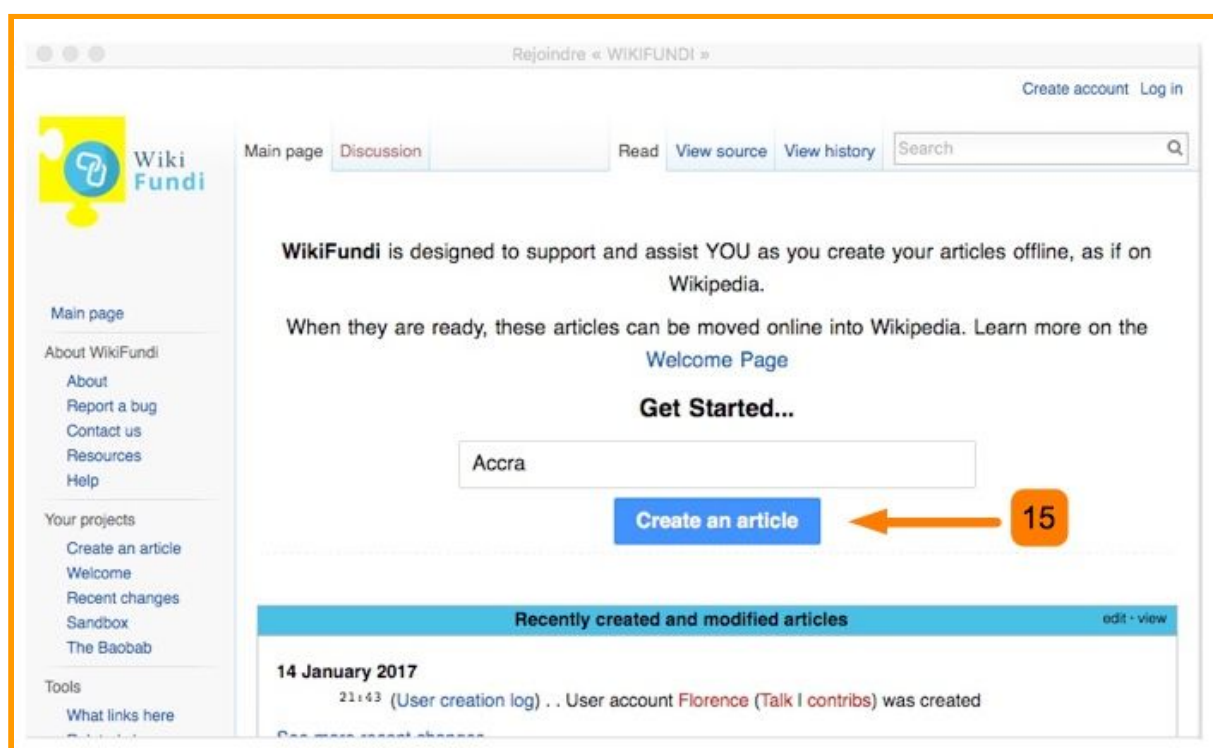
Rejoindre « WIKIFUNDI »

Create account Log in

Wiki Fundi

Main page Discussion Read View source View history Search

Main page
About WikiFundi
About
Report a bug
Contact us
Resources
Help
Your projects
Create an article
Welcome
Recent changes
Sandbox
The Baobab
Tools
What links here
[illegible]

**WikiFundi** is designed to support and assist YOU as you create your articles offline, as if on Wikipedia.

When they are ready, these articles can be moved online into Wikipedia. Learn more on the Welcome Page

**Get Started...**

Accra

Create an article

15

Recently created and modified articles edit · view

14 January 2017

21:43 (User creation log) . . User account Florence (Talk | contribs) was created

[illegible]